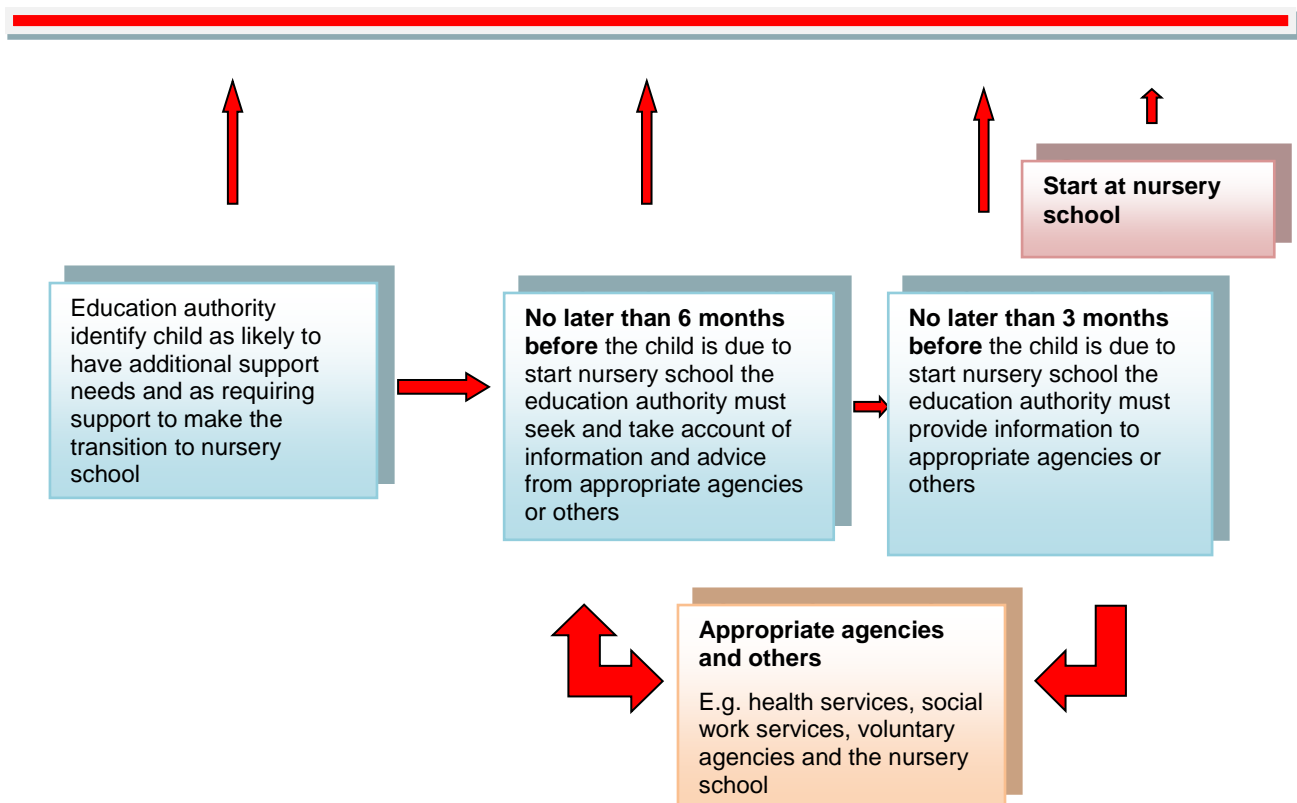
Start at nursery school

Education authority identify child as likely to have additional support needs and as requiring support to make the transition to nursery school

**No later than 6 months before** the child is due to start nursery school the education authority must seek and take account of information and advice from appropriate agencies or others

**No later than 3 months before** the child is due to start nursery school the education authority must provide information to appropriate agencies or others

**Appropriate agencies and others**

E.g. health services, social work services, voluntary agencies and the nursery school